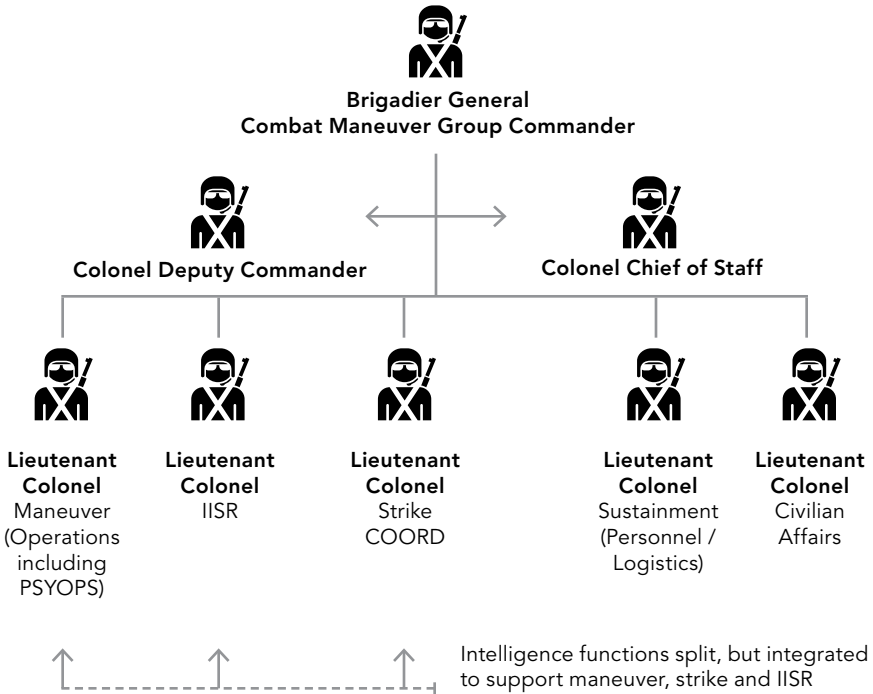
Brigadier General
Combat Maneuver Group Commander

Colonel Deputy Commander

Colonel Chief of Staff

Lieutenant Colonel
Maneuver (Operations including PSYOPS)

Lieutenant Colonel
IISR

Lieutenant Colonel
Strike COORD

Lieutenant Colonel
Sustainment (Personnel / Logistics)

Lieutenant Colonel
Civilian Affairs

Intelligence functions split, but integrated to support maneuver, strike and IISR